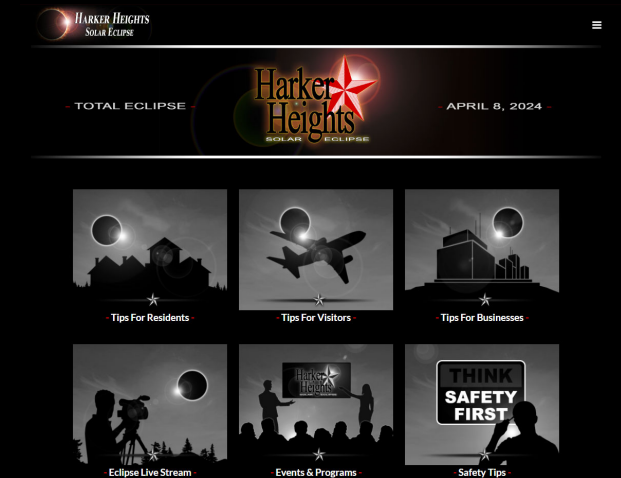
Harker Heights
Solar Eclipse

- TOTAL ECLIPSE -

Harker Heights
SOLAR ECLIPSE

- APRIL 8, 2024 -

- Tips For Residents -

- Tips For Visitors -

- Tips For Businesses -

- Eclipse Live Stream -

Harker Heights

- Events & Programs -

THINK
SAFETY FIRST

- Safety Tips -